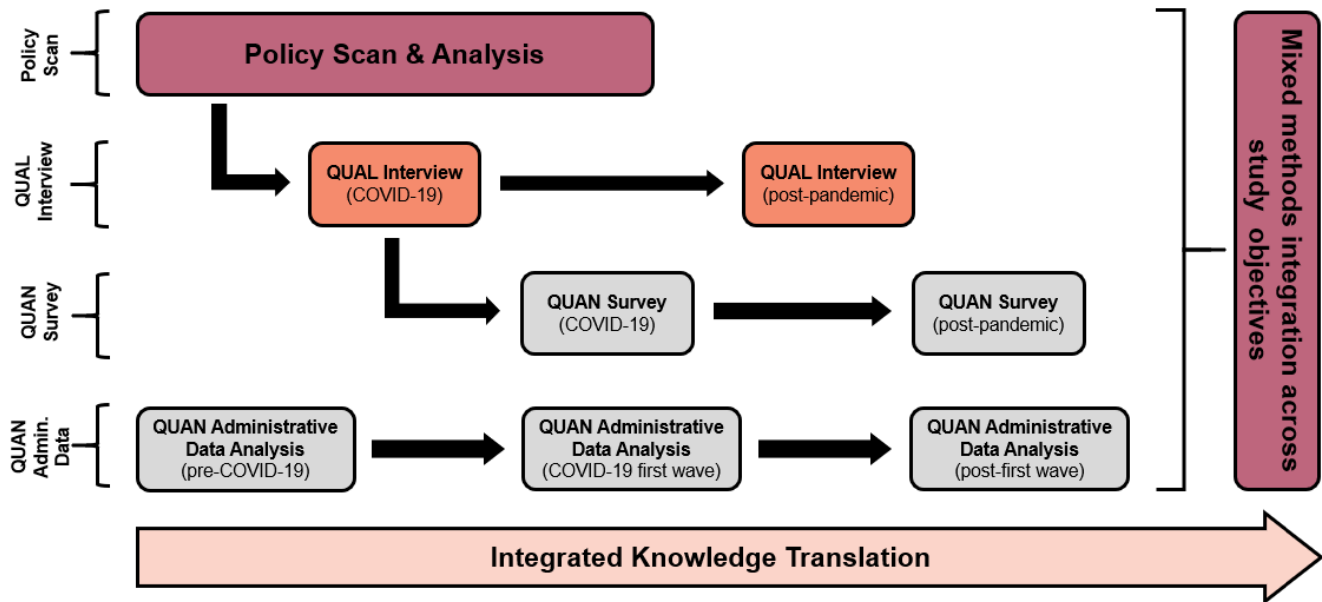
Policy Scan

Policy Scan & Analysis

QUAL Interview

QUAL Interview
(COVID-19)

QUAL Interview
(post-pandemic)

QUAN Survey

QUAN Survey
(COVID-19)

QUAN Survey
(post-pandemic)

QUAN Admin. Data

QUAN Administrative Data Analysis
(pre-COVID-19)

QUAN Administrative Data Analysis
(COVID-19 first wave)

QUAN Administrative Data Analysis
(post-first wave)

Mixed methods integration across study objectives

Integrated Knowledge Translation